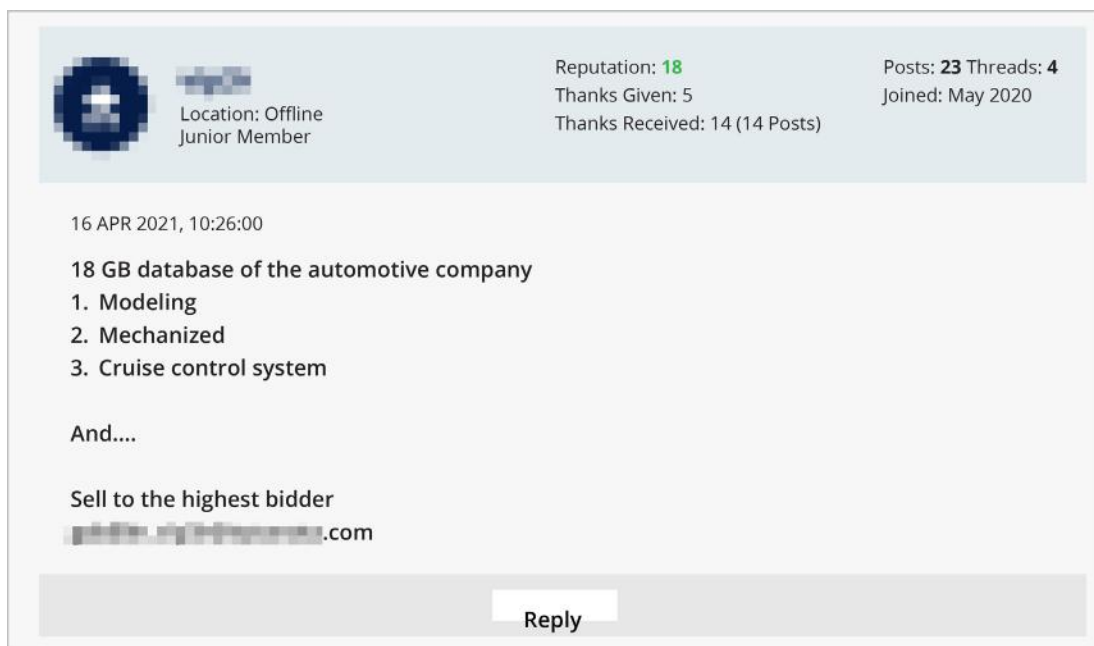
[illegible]
Location: Offline
Junior Member

Reputation: 18
Thanks Given: 5
Thanks Received: 14 (14 Posts)

Posts: 23 Threads: 4
Joined: May 2020

16 APR 2021, 10:26:00

18 GB database of the automotive company
1. Modeling
2. Mechanized
3. Cruise control system

And....

Sell to the highest bidder
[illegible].com

Reply